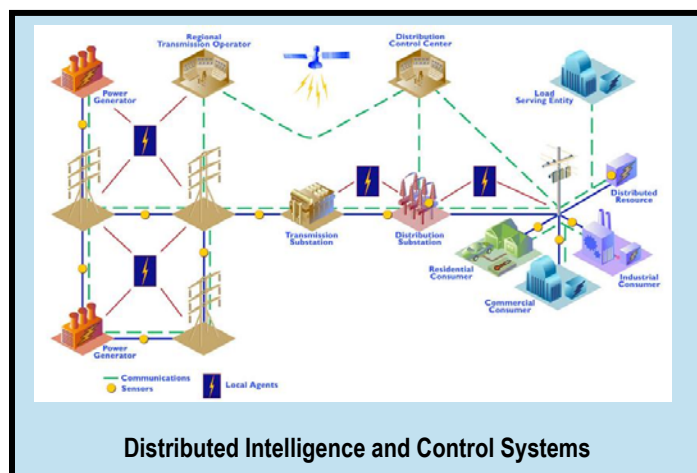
Regional Transmission Operator

Distribution Control Center

Power Generator

Load Serving Entity

Distributed Resource

Transmission Substation

Distribution Substation

Residential Consumer

Industrial Consumer

Commercial Consumer

Power Generator

Communications

Sensors

Local Agents

Distributed Intelligence and Control Systems